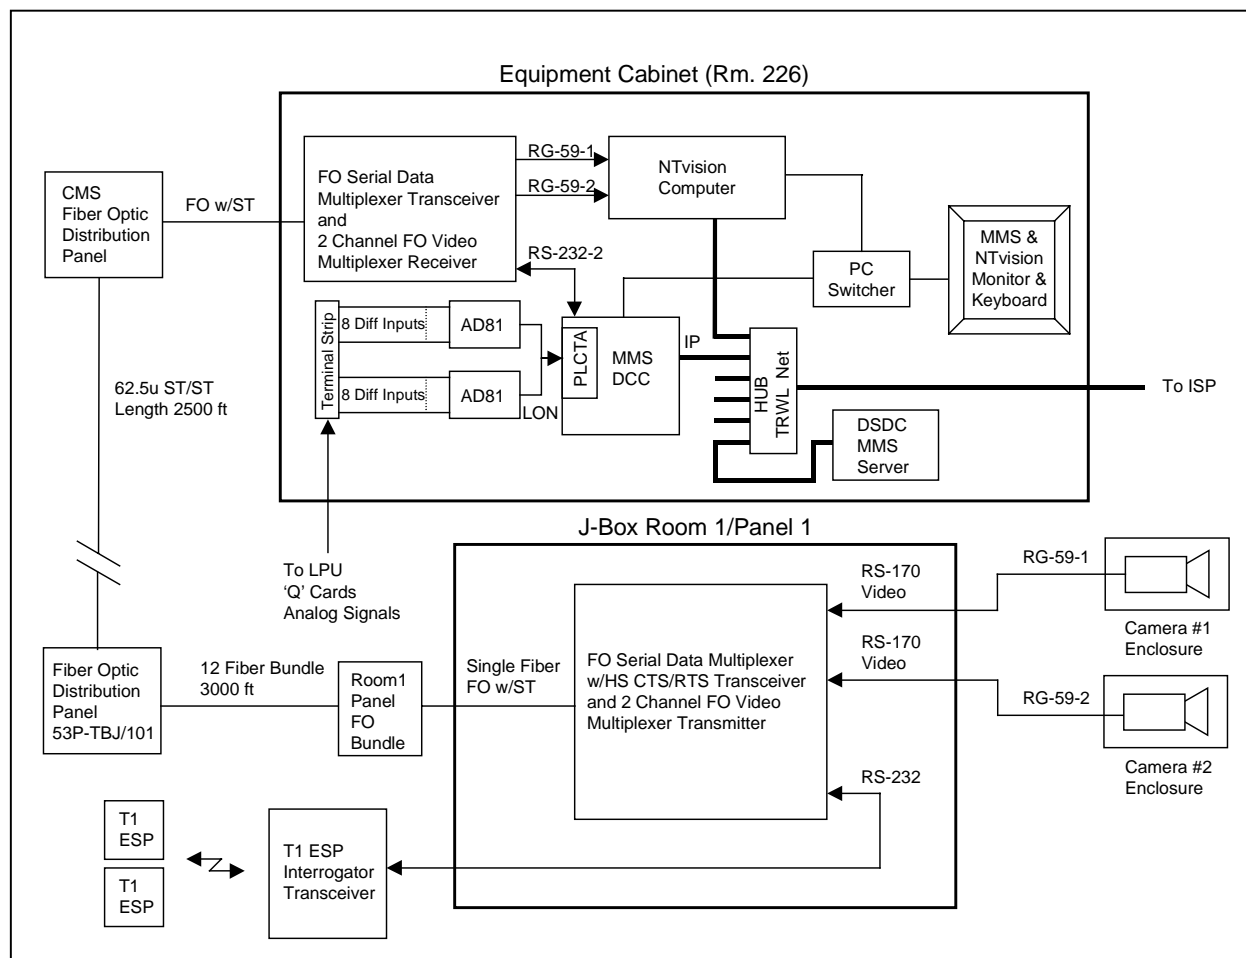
Equipment Cabinet (Rm. 226)

CMS Fiber Optic Distribution Panel

FO w/ST

FO Serial Data Multiplexer Transceiver and 2 Channel FO Video Multiplexer Receiver

RG-59-1

RG-59-2

NTvision Computer

RS-232-2

PC Switcher

MMS & NTvision Monitor & Keyboard

Terminal Strip

8 Diff Inputs

8 Diff Inputs

AD81

AD81

PLCTA

MMS DCC

IP

LON

HUB TRWL Net

To ISP

DSDC MMS Server

62.5u ST/ST Length 2500 ft

J-Box Room 1/Panel 1

To LPU 'Q' Cards Analog Signals

RS-170 Video

RS-170 Video

RG-59-1

RG-59-2

Camera #1 Enclosure

Camera #2 Enclosure

Fiber Optic Distribution Panel 53P-TBJ/101

12 Fiber Bundle 3000 ft

Room1 Panel FO Bundle

Single Fiber FO w/ST

FO Serial Data Multiplexer w/HS CTS/RTS Transceiver and 2 Channel FO Video Multiplexer Transmitter

RS-232

T1 ESP

T1 ESP

T1 ESP Interrogator Transceiver